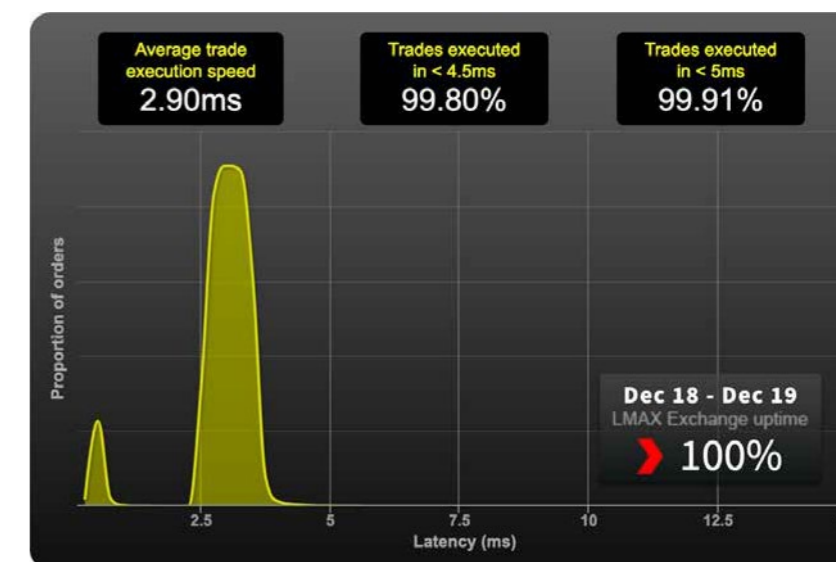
Average trade execution speed
2.90ms

Trades executed in < 4.5ms
99.80%

Trades executed in < 5ms
99.91%

Proportion of orders

Dec 18 - Dec 19
LMAX Exchange uptime
100%

2.5
5
7.5
10
12.5
Latency (ms)